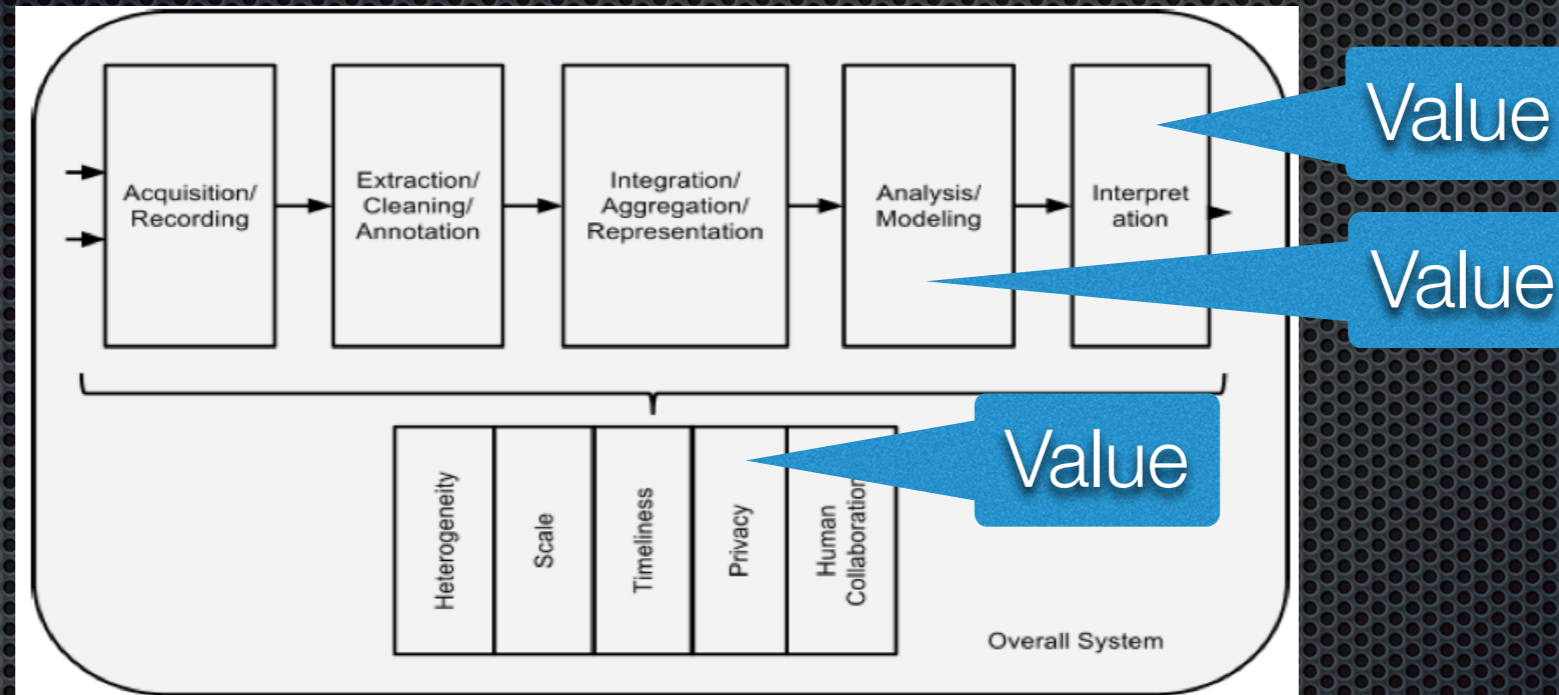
Acquisition/ Recording

Extraction/ Cleaning/ Annotation

Integration/ Aggregation/ Representation

Analysis/ Modeling

Interpret ation

Value

Value

Heterogeneity

Scale

Timeliness

Privacy

Human Collaboration

Value

Overall System